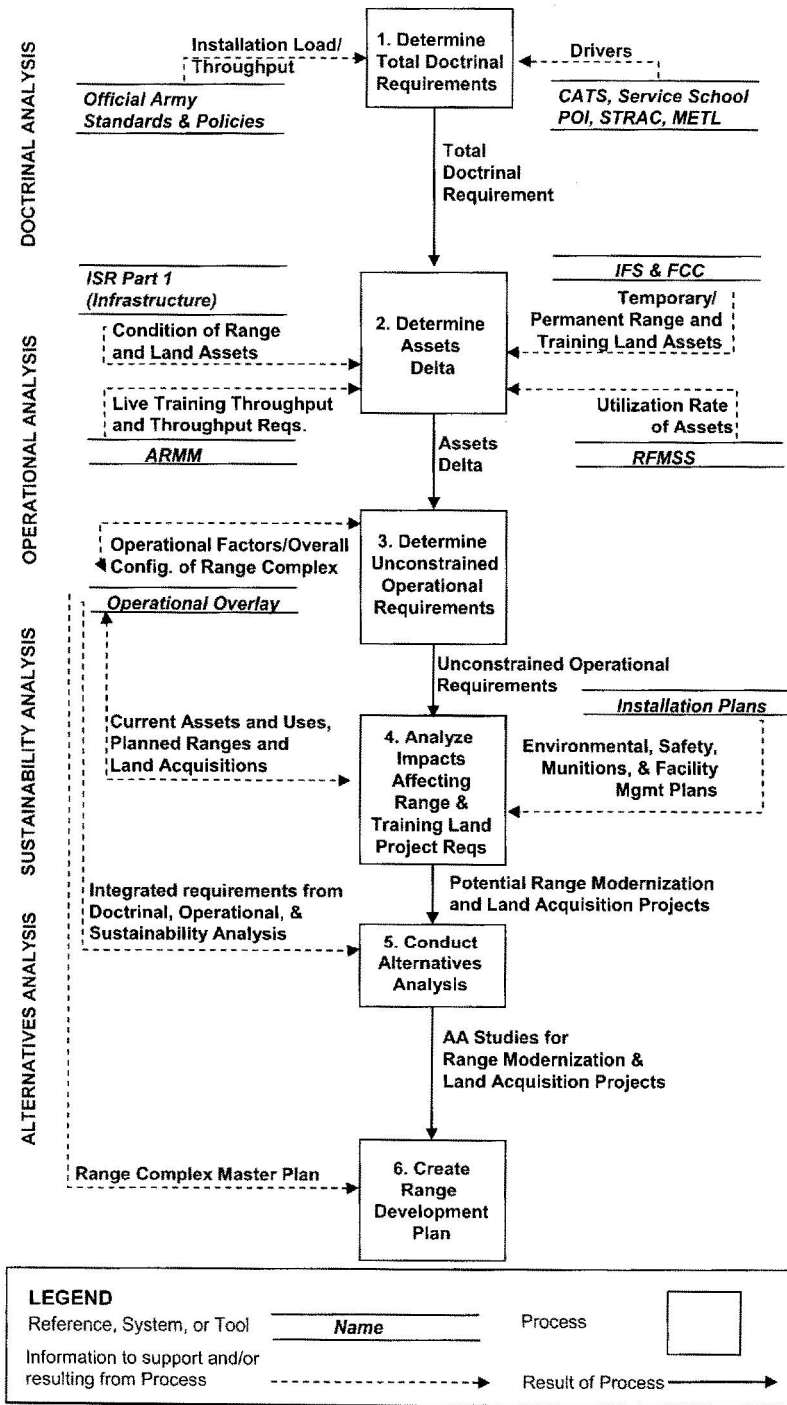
DOCTRINAL ANALYSIS

Installation Load/ Throughput

1. Determine Total Doctrinal Requirements

Drivers

*Official Army Standards & Policies*

*CATS, Service School POI, STRAC, METL*

Total Doctrinal Requirement

OPERATIONAL ANALYSIS

*ISR Part 1 (Infrastructure)*

*IFS & FCC*

Condition of Range and Land Assets

2. Determine Assets Delta

Temporary/ Permanent Range and Training Land Assets

Live Training Throughput and Throughput Reqs.

Utilization Rate of Assets

*ARMM*

*RFMSS*

Assets Delta

Operational Factors/Overall Config. of Range Complex

3. Determine Unconstrained Operational Requirements

*Operational Overlay*

SUSTAINABILITY ANALYSIS

Unconstrained Operational Requirements

*Installation Plans*

Current Assets and Uses, Planned Ranges and Land Acquisitions

4. Analyze Impacts Affecting Range & Training Land Project Reqs

Environmental, Safety, Munitions, & Facility Mgmt Plans

ALTERNATIVES ANALYSIS

Integrated requirements from Doctrinal, Operational, & Sustainability Analysis

Potential Range Modernization and Land Acquisition Projects

5. Conduct Alternatives Analysis

AA Studies for Range Modernization & Land Acquisition Projects

Range Complex Master Plan

6. Create Range Development Plan

LEGEND

Reference, System, or Tool *Name*

Process

Information to support and/or resulting from Process

Result of Process